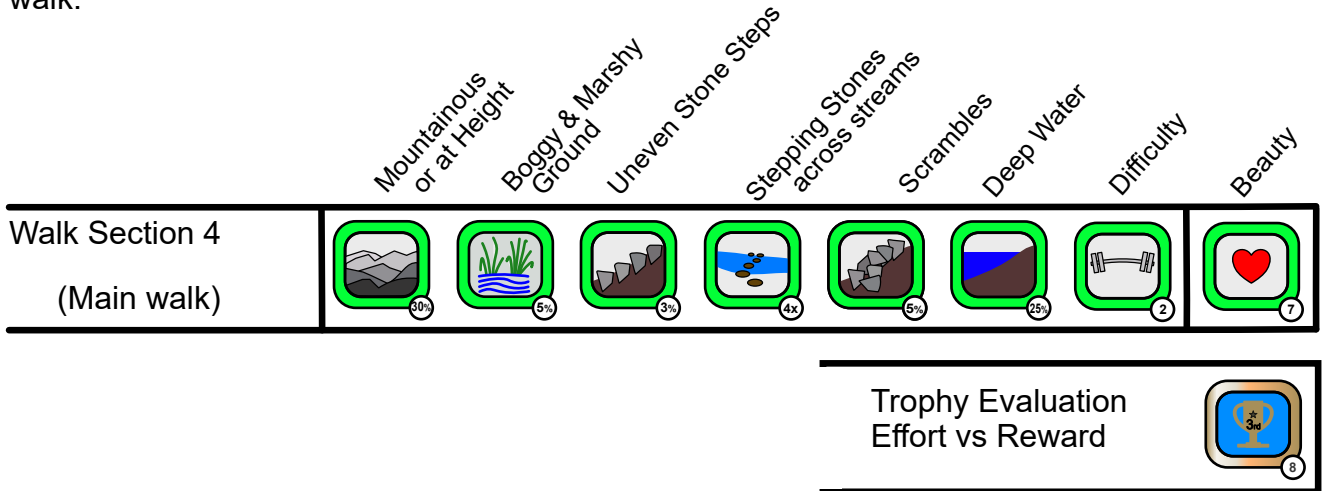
walk.

Mountainous or at Height
Boggy & Marshy Ground
Uneven Stone Steps
Stepping Stones across streams
Scrambles
Deep Water
Difficulty
Beauty

| Walk Section 4 (Main walk) | 30% | 5% | 3% | 4x | 5% | 25% | 2 | 7 |
|---|---|---|---|---|---|---|---|---|

Trophy Evaluation
Effort vs Reward
3rd
8